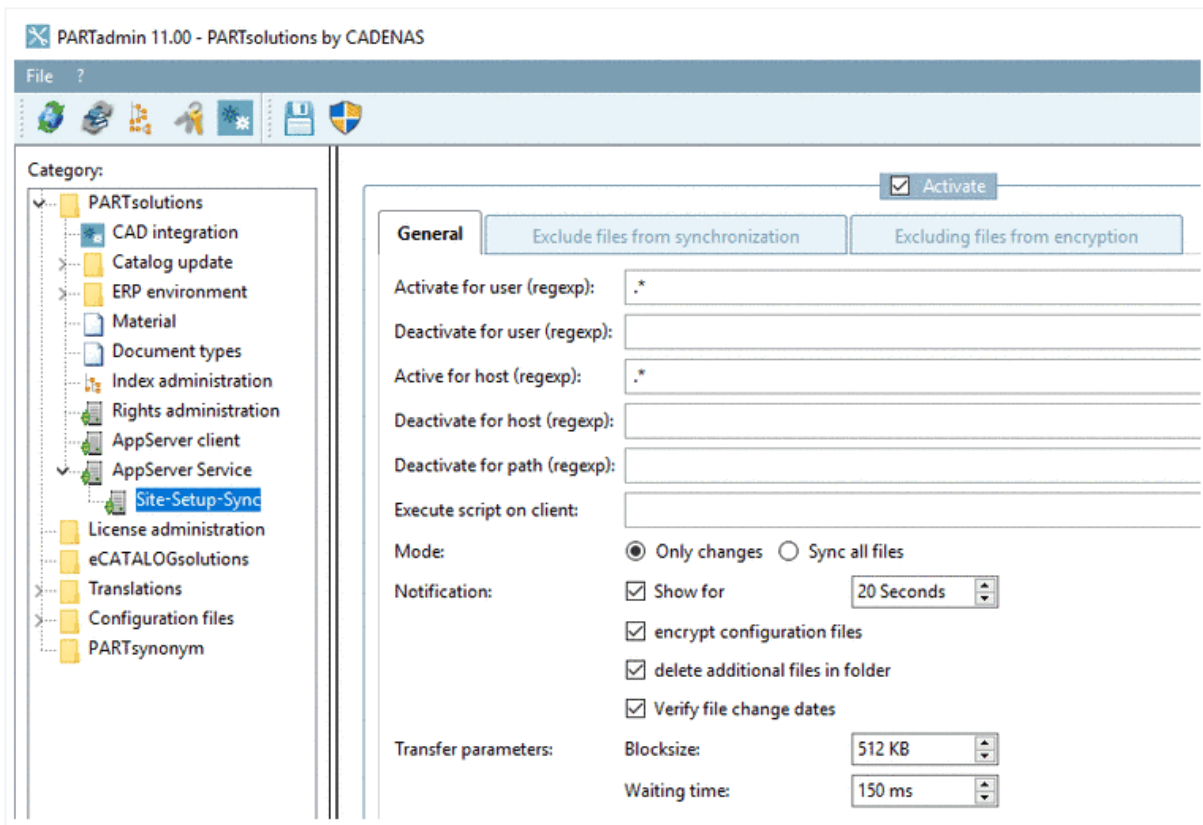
PARTadmin 11.00 - PARTsolutions by CADENAS

File ?

Category:

PARTsolutions
CAD integration
Catalog update
ERP environment
Material
Document types
Index administration
Rights administration
AppServer client
AppServer Service
Site-Setup-Sync
License administration
eCATALOGsolutions
Translations
Configuration files
PARTsynonym

Activate

General | Exclude files from synchronization | Excluding files from encryption

Activate for user (regexp): .*
Deactivate for user (regexp):
Active for host (regexp): .*
Deactivate for host (regexp):
Deactivate for path (regexp):
Execute script on client:
Mode: Only changes Sync all files
Notification: Show for 20 Seconds
encrypt configuration files
delete additional files in folder
Verify file change dates
Transfer parameters: Blocksize: 512 KB
Waiting time: 150 ms